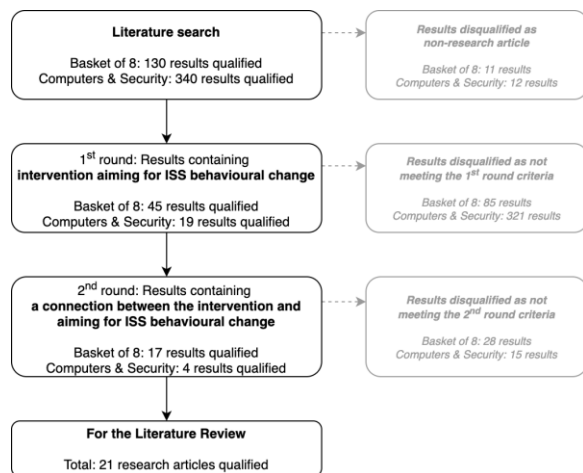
Literature search

Basket of 8: 130 results qualified
Computers & Security: 340 results qualified

Results disqualified as non-research article

Basket of 8: 11 results
Computers & Security: 12 results

1$^{st}$ round: Results containing intervention aiming for ISS behavioural change

Basket of 8: 45 results qualified
Computers & Security: 19 results qualified

Results disqualified as not meeting the 1$^{st}$ round criteria

Basket of 8: 85 results
Computers & Security: 321 results

2$^{nd}$ round: Results containing a connection between the intervention and aiming for ISS behavioural change

Basket of 8: 17 results qualified
Computers & Security: 4 results qualified

Results disqualified as not meeting the 2$^{nd}$ round criteria

Basket of 8: 28 results
Computers & Security: 15 results

For the Literature Review

Total: 21 research articles qualified